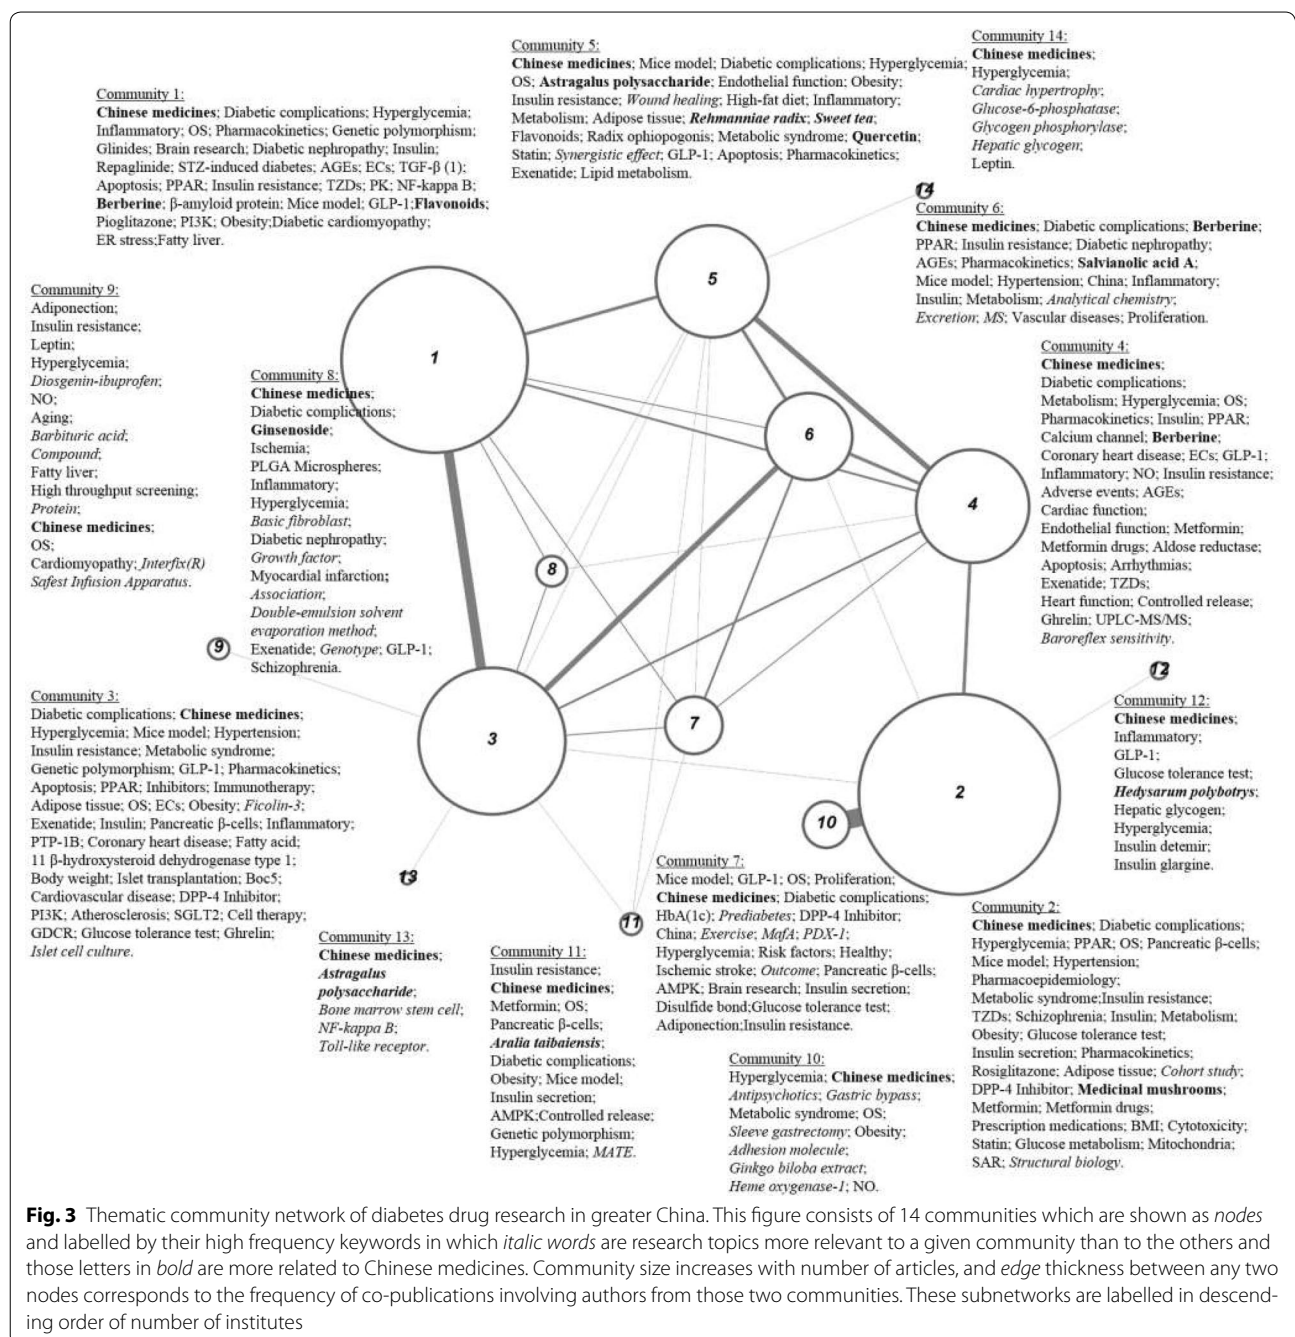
Community 1:
Chinese medicines; Diabetic complications; Hyperglycemia; Inflammatory; OS; Pharmacokinetics; Genetic polymorphism; Glinides; Brain research; Diabetic nephropathy; Insulin; Repaglinide; STZ-induced diabetes; AGEs; ECs; TGF-β (1); Apoptosis; PPAR; Insulin resistance; TZDs; PK; NF-kappa B; Berberine; β-amyloid protein; Mice model; GLP-1; Flavonoids; Pioglitazone; PI3K; Obesity; Diabetic cardiomyopathy; ER stress; Fatty liver.

Community 5:
Chinese medicines; Mice model; Diabetic complications; Hyperglycemia; OS; Astragalus polysaccharide; Endothelial function; Obesity; Insulin resistance; Wound healing; High-fat diet; Inflammatory; Metabolism; Adipose tissue; Rehmanniae radix; Sweet tea; Flavonoids; Radix ophiopogonis; Metabolic syndrome; Quercetin; Statin; Synergistic effect; GLP-1; Apoptosis; Pharmacokinetics; Exenatide; Lipid metabolism.

Community 14:
Chinese medicines;
Hyperglycemia;
Cardiac hypertrophy;
Glucose-6-phosphatase;
Glycogen phosphorylase;
Hepatic glycogen;
Leptin.

14

Community 6:
Chinese medicines; Diabetic complications; Berberine; PPAR; Insulin resistance; Diabetic nephropathy; AGEs; Pharmacokinetics; Salvianolic acid A; Mice model; Hypertension; China; Inflammatory; Insulin; Metabolism; Analytical chemistry; Excretion; MS; Vascular diseases; Proliferation.

Community 9:
Adiponection;
Insulin resistance;
Leptin;
Hyperglycemia;
Diosgenin-ibuprofen;
NO;
Aging;
Barbituric acid;
Compound;
Fatty liver;
High throughput screening;
Protein;
Chinese medicines;
OS;
Cardiomyopathy; Interfix(R) Safest Infusion Apparatus.

Community 8:
Chinese medicines;
Diabetic complications;
Ginsenoside;
Ischemia;
PLGA Microspheres;
Inflammatory;
Hyperglycemia;
Basic fibroblast;
Diabetic nephropathy;
Growth factor;
Myocardial infarction;
Association;
Double-emulsion solvent evaporation method;
Exenatide; Genotype; GLP-1;
Schizophrenia.

5

1

6

4

8

9

3

7

2

10

Community 4:
Chinese medicines;
Diabetic complications;
Metabolism; Hyperglycemia; OS;
Pharmacokinetics; Insulin; PPAR;
Calcium channel; Berberine;
Coronary heart disease; ECs; GLP-1;
Inflammatory; NO; Insulin resistance;
Adverse events; AGEs;
Cardiac function;
Endothelial function; Metformin;
Metformin drugs; Aldose reductase;
Apoptosis; Arrhythmias;
Exenatide; TZDs;
Heart function; Controlled release;
Ghrelin; UPLC-MS/MS;
Baroreflex sensitivity.

12

Community 12:
Chinese medicines;
Inflammatory;
GLP-1;
Glucose tolerance test;
Hedysarum polybotrys;
Hepatic glycogen;
Hyperglycemia;
Insulin detemir;
Insulin glargine.

Community 3:
Diabetic complications; Chinese medicines; Hyperglycemia; Mice model; Hypertension; Insulin resistance; Metabolic syndrome; Genetic polymorphism; GLP-1; Pharmacokinetics; Apoptosis; PPAR; Inhibitors; Immunotherapy; Adipose tissue; OS; ECs; Obesity; Ficolin-3; Exenatide; Insulin; Pancreatic β-cells; Inflammatory; PTP-1B; Coronary heart disease; Fatty acid; 11 β-hydroxysteroid dehydrogenase type 1; Body weight; Islet transplantation; Boc5; Cardiovascular disease; DPP-4 Inhibitor; PI3K; Atherosclerosis; SGLT2; Cell therapy; GDCR; Glucose tolerance test; Ghrelin; Islet cell culture.

13

Community 13:
Chinese medicines;
Astragalus polysaccharide;
Bone marrow stem cell;
NF-kappa B;
Toll-like receptor.

Community 7:
Mice model; GLP-1; OS; Proliferation;
Chinese medicines; Diabetic complications;
HbA(1c); Prediabetes; DPP-4 Inhibitor;
China; Exercise; MafA; PDX-1;
Hyperglycemia; Risk factors; Healthy;
Ischemic stroke; Outcome; Pancreatic β-cells;
AMPK; Brain research; Insulin secretion;
Disulfide bond; Glucose tolerance test;
Adiponection; Insulin resistance.

11

Community 11:
Insulin resistance;
Chinese medicines;
Metformin; OS;
Pancreatic β-cells;
Aralia taibaiensis;
Diabetic complications;
Obesity; Mice model;
Insulin secretion;
AMPK; Controlled release;
Genetic polymorphism;
Hyperglycemia; MATE.

Community 10:
Hyperglycemia; Chinese medicines;
Antipsychotics; Gastric bypass;
Metabolic syndrome; OS;
Sleeve gastrectomy; Obesity;
Adhesion molecule;
Ginkgo biloba extract;
Heme oxygenase-1; NO.

Community 2:
Chinese medicines; Diabetic complications;
Hyperglycemia; PPAR; OS; Pancreatic β-cells;
Mice model; Hypertension;
Pharmacoepidemiology;
Metabolic syndrome; Insulin resistance;
TZDs; Schizophrenia; Insulin; Metabolism;
Obesity; Glucose tolerance test;
Insulin secretion; Pharmacokinetics;
Rosiglitazone; Adipose tissue; Cohort study;
DPP-4 Inhibitor; Medicinal mushrooms;
Metformin; Metformin drugs;
Prescription medications; BMI; Cytotoxicity;
Statin; Glucose metabolism; Mitochondria;
SAR; Structural biology.

Fig. 3 Thematic community network of diabetes drug research in greater China. This figure consists of 14 communities which are shown as nodes and labelled by their high frequency keywords in which italic words are research topics more relevant to a given community than to the others and those letters in bold are more related to Chinese medicines. Community size increases with number of articles, and edge thickness between any two nodes corresponds to the frequency of co-publications involving authors from those two communities. These subnetworks are labelled in descending order of number of institutes